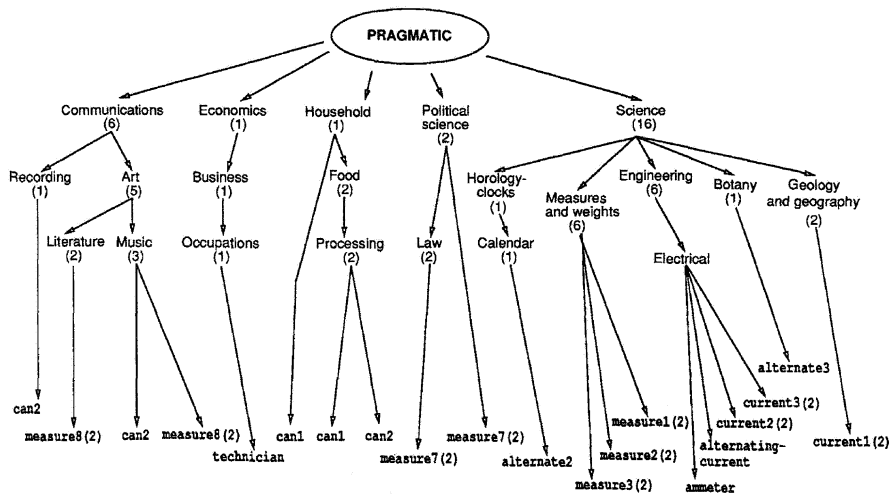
PRAGMATIC

Communications (6)
Economics (1)
Household (1)
Political science (2)
Science (16)

Recording (1)
Art (5)
Business (1)
Food (2)
Horology-clocks (1)
Measures and weights (6)
Engineering (6)
Botany (1)
Geology and geography (2)

Literature (2)
Music (3)
Occupations (1)
Processing (2)
Law (2)
Calendar (1)
Electrical

can2
measure8(2)
can2
measure8(2)
technician
can1
can1
can2
measure7(2)
measure7(2)
alternate2
measure3(2)
measure2(2)
measure1(2)
ammeter
alternating-current
current2(2)
current3(2)
alternate3
current1(2)